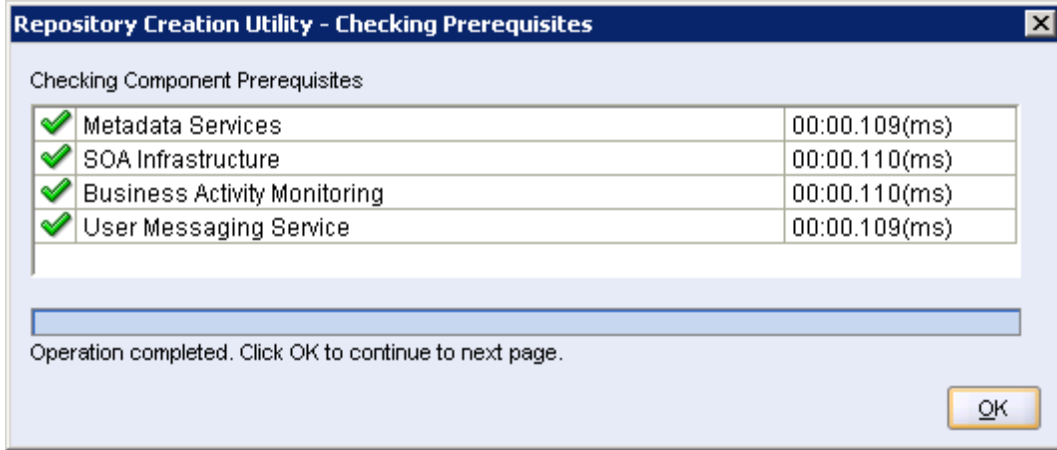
Repository Creation Utility - Checking Prerequisites

Checking Component Prerequisites

| | |
|---|---|
| Metadata Services | 00:00.109(ms) |
| SOA Infrastructure | 00:00.110(ms) |
| Business Activity Monitoring | 00:00.110(ms) |
| User Messaging Service | 00:00.109(ms) |

Operation completed. Click OK to continue to next page.

OK